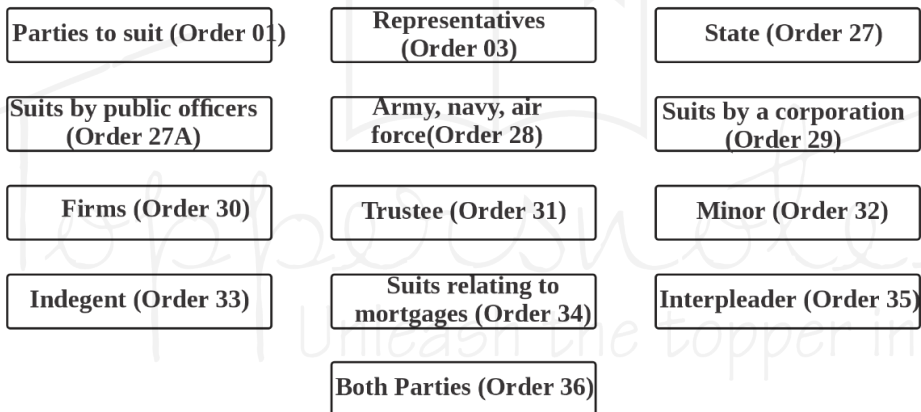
Parties to suit (Order 01)

Representatives (Order 03)

State (Order 27)

Suits by public officers (Order 27A)

Army, navy, air force(Order 28)

Suits by a corporation (Order 29)

Firms (Order 30)

Trustee (Order 31)

Minor (Order 32)

Indegent (Order 33)

Suits relating to mortgages (Order 34)

Interpleader (Order 35)

Both Parties (Order 36)

Unleash the topper in